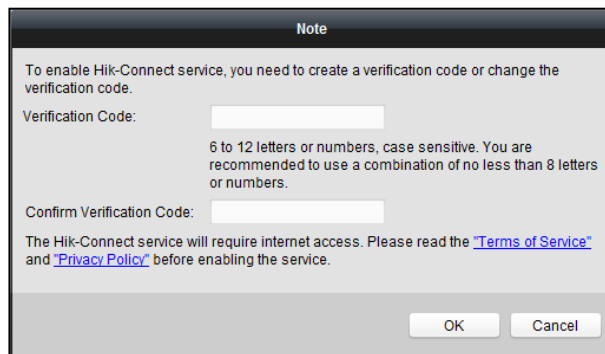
Note

To enable Hik-Connect service, you need to create a verification code or change the verification code.

Verification Code:

6 to 12 letters or numbers, case sensitive. You are recommended to use a combination of no less than 8 letters or numbers.

Confirm Verification Code:

The Hik-Connect service will require internet access. Please read the "Terms of Service" and "Privacy Policy" before enabling the service.

OK

Cancel